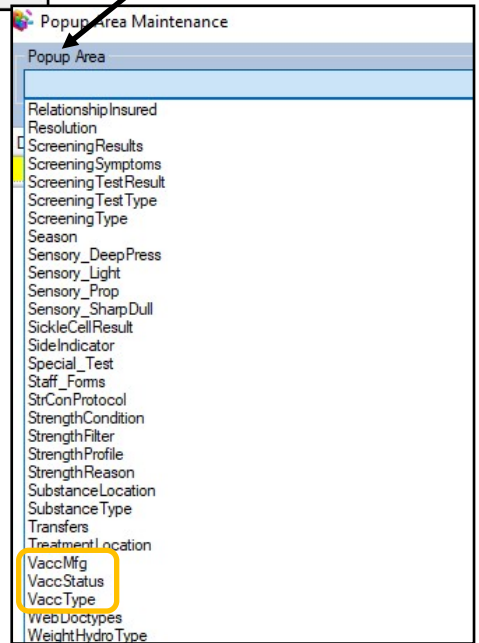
Popup Area Maintenance

Popup Area

RelationshipInsured
Resolution
ScreeningResults
ScreeningSymptoms
ScreeningTestResult
ScreeningTestType
ScreeningType
Season
Sensory_DeepPress
Sensory_Light
Sensory_Prop
Sensory_SharpDull
SickleCellResult
SideIndicator
Special_Test
Staff_Forms
StrConProtocol
StrengthCondition
StrengthFilter
StrengthProfile
StrengthReason
SubstanceLocation
SubstanceType
Transfers
TreatmentLocation
VaccMfg
VaccStatus
VaccType
WebDoctypes
WeightHydroType